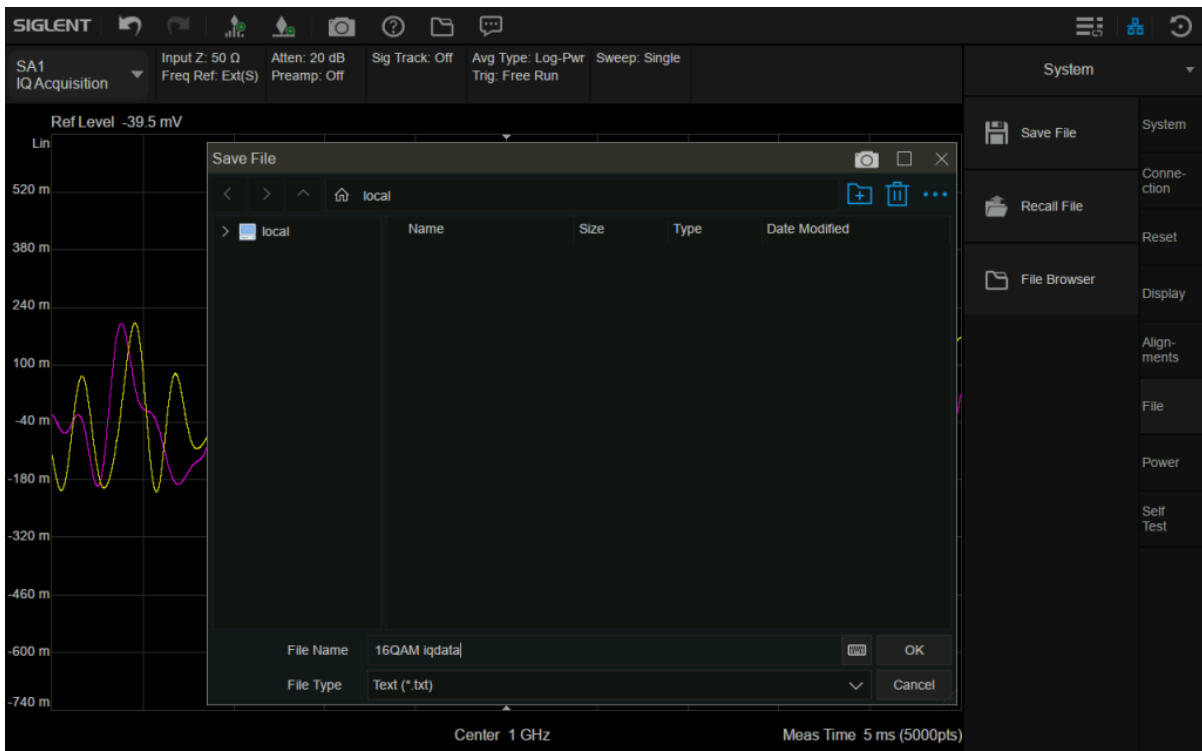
SIGLENT

SA1
IQ Acquisition

Input Z: 50 Ω
Freq Ref: Ext(S)

Atten: 20 dB
Preamp: Off

Sig Track: Off

Avg Type: Log-Pwr
Trig: Free Run

Sweep: Single

System

Ref Level -39.5 mV
Lin

520 m
380 m
240 m
100 m
-40 m
-180 m
-320 m
-460 m
-600 m
-740 m

Save File

local

local

| Name | Size | Type | Date Modified |
|---|---|---|---|

File Name 16QAM iqdata
OK

File Type Text (*.txt)
Cancel

Center 1 GHz
Meas Time 5 ms (5000pts)

Save File
Recall File
File Browser

System
Connection
Reset
Display
Alignments
File
Power
Self Test